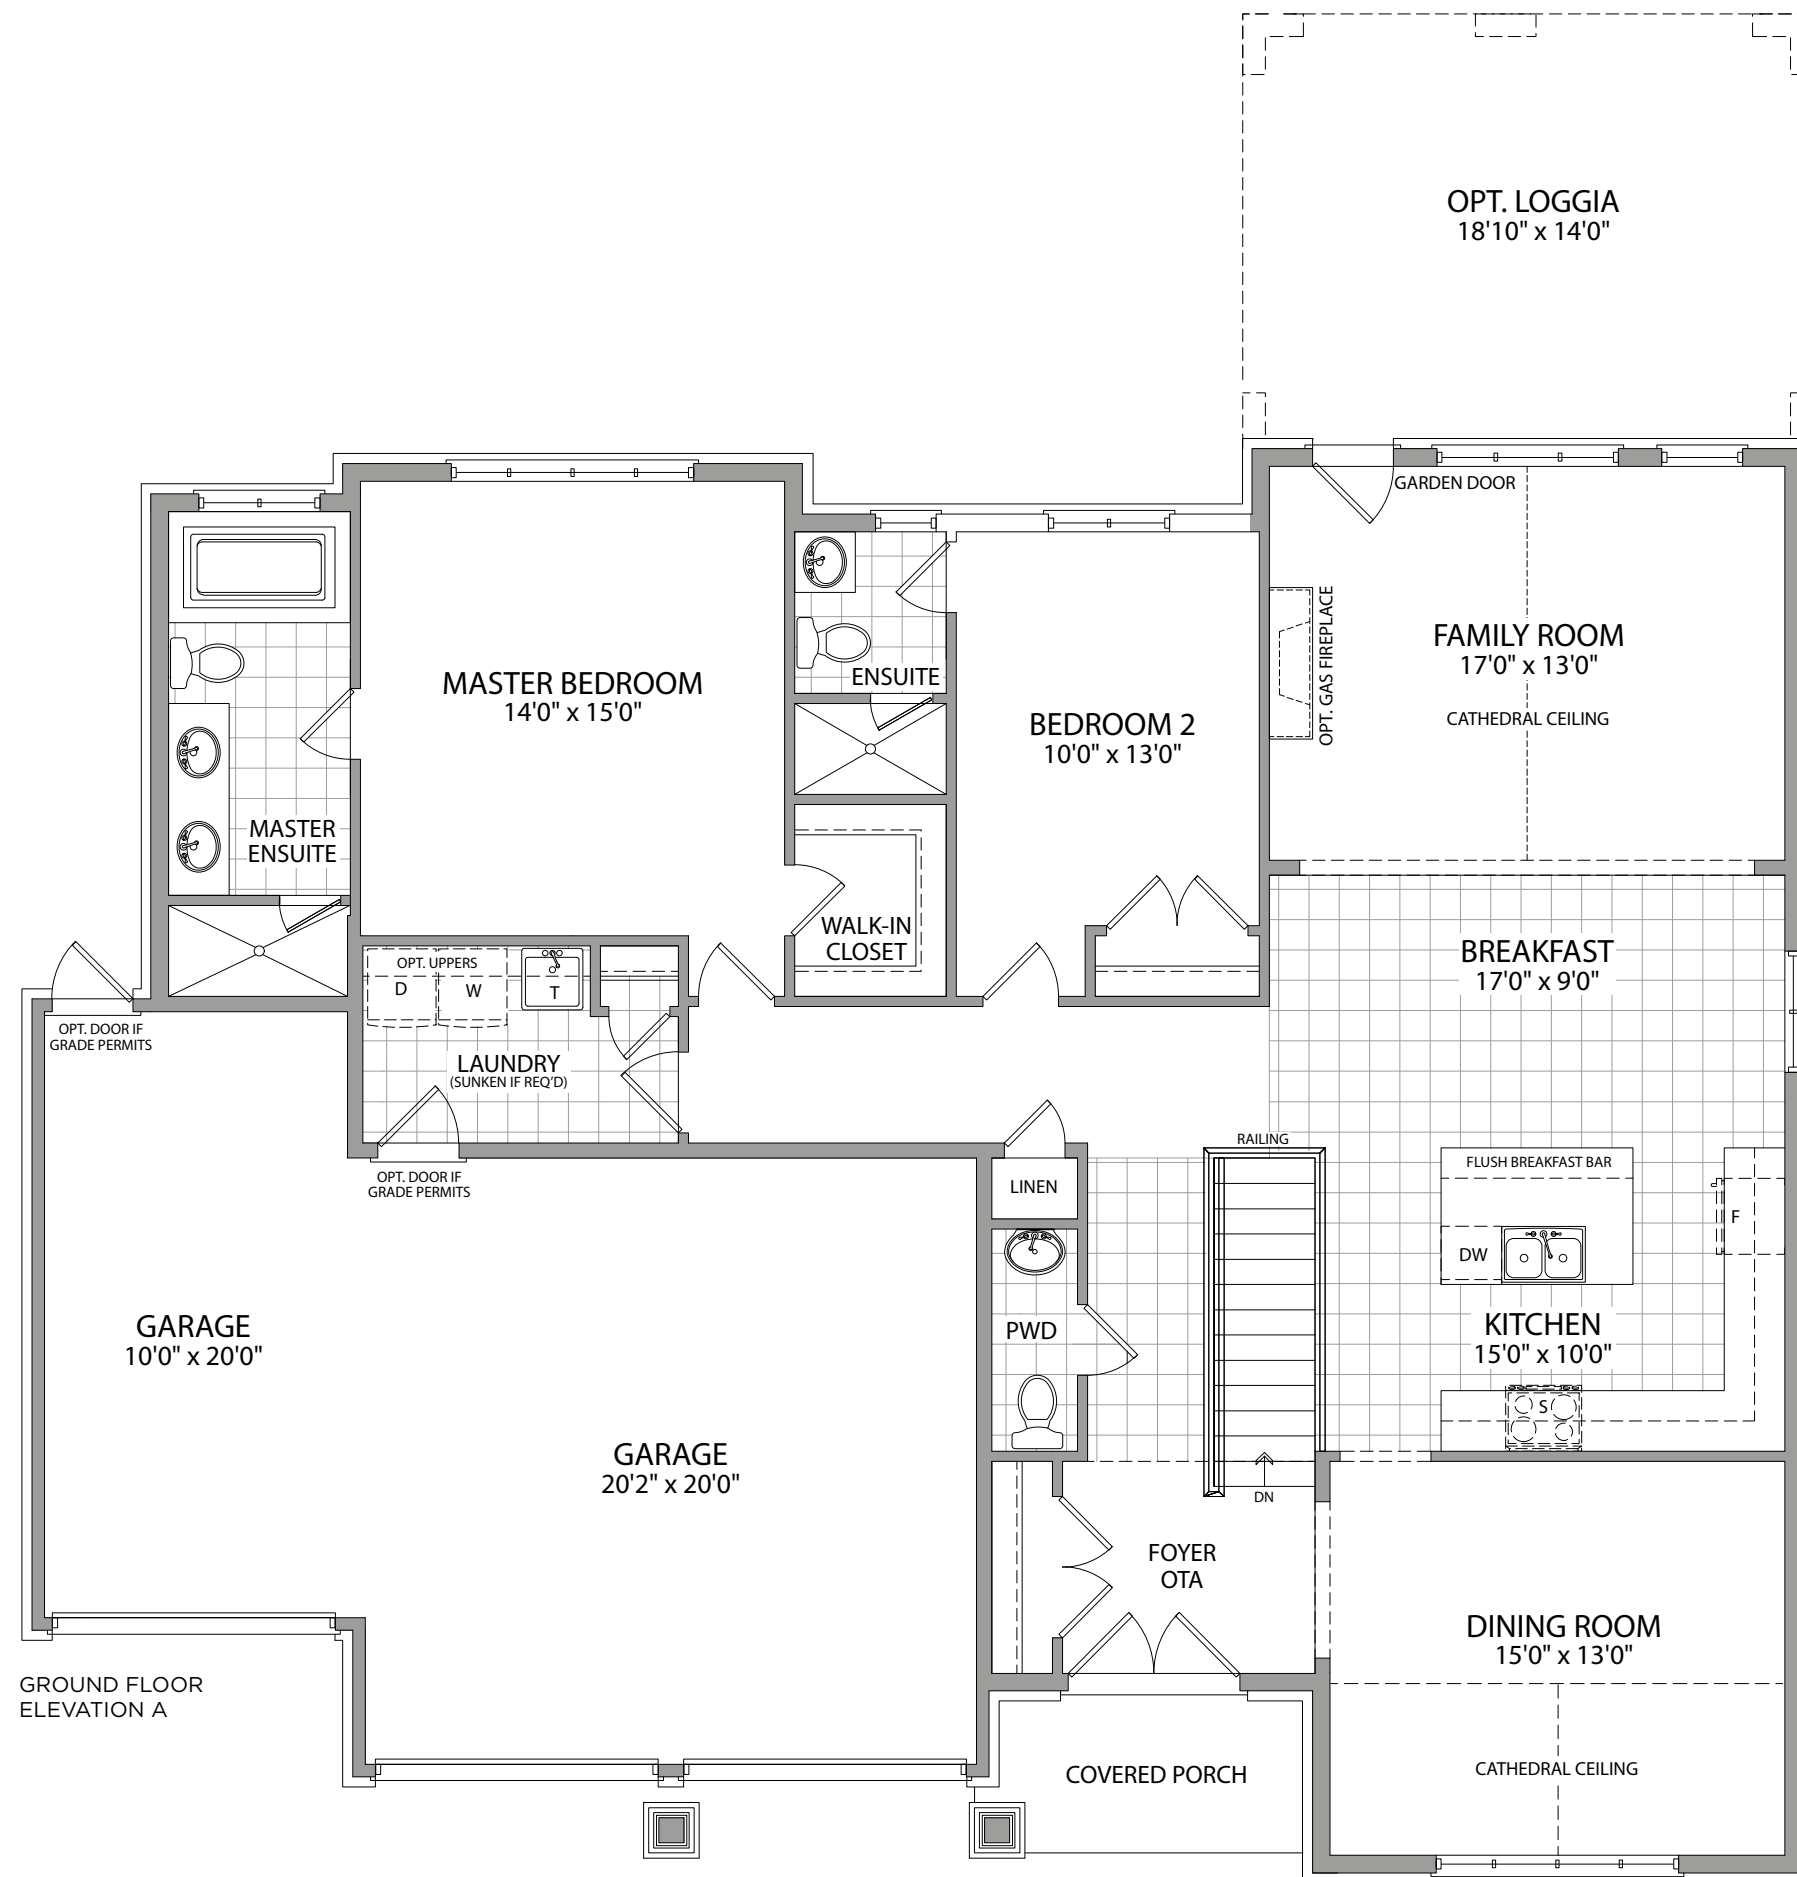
OPT. LOGGIA
18'10" x 14'0"

GARDEN DOOR

MASTER BEDROOM
14'0" x 15'0"

ENSUITE

BEDROOM 2
10'0" x 13'0"

OPT. GAS FIREPLACE

FAMILY ROOM
17'0" x 13'0"

CATHEDRAL CEILING

MASTER ENSUITE

WALK-IN CLOSET

BREAKFAST
17'0" x 9'0"

OPT. UPPERS

D

W

T

OPT. DOOR IF GRADE PERMITS

LAUNDRY
(SUNKEN IF REQ'D)

OPT. DOOR IF GRADE PERMITS

RAILING

LINEN

FLUSH BREAKFAST BAR

F

DW

PWD

GARAGE
10'0" x 20'0"

KITCHEN
15'0" x 10'0"

S

GARAGE
20'2" x 20'0"

DN

FOYER
OTA

DINING ROOM
15'0" x 13'0"

GROUND FLOOR
ELEVATION A

COVERED PORCH

CATHEDRAL CEILING